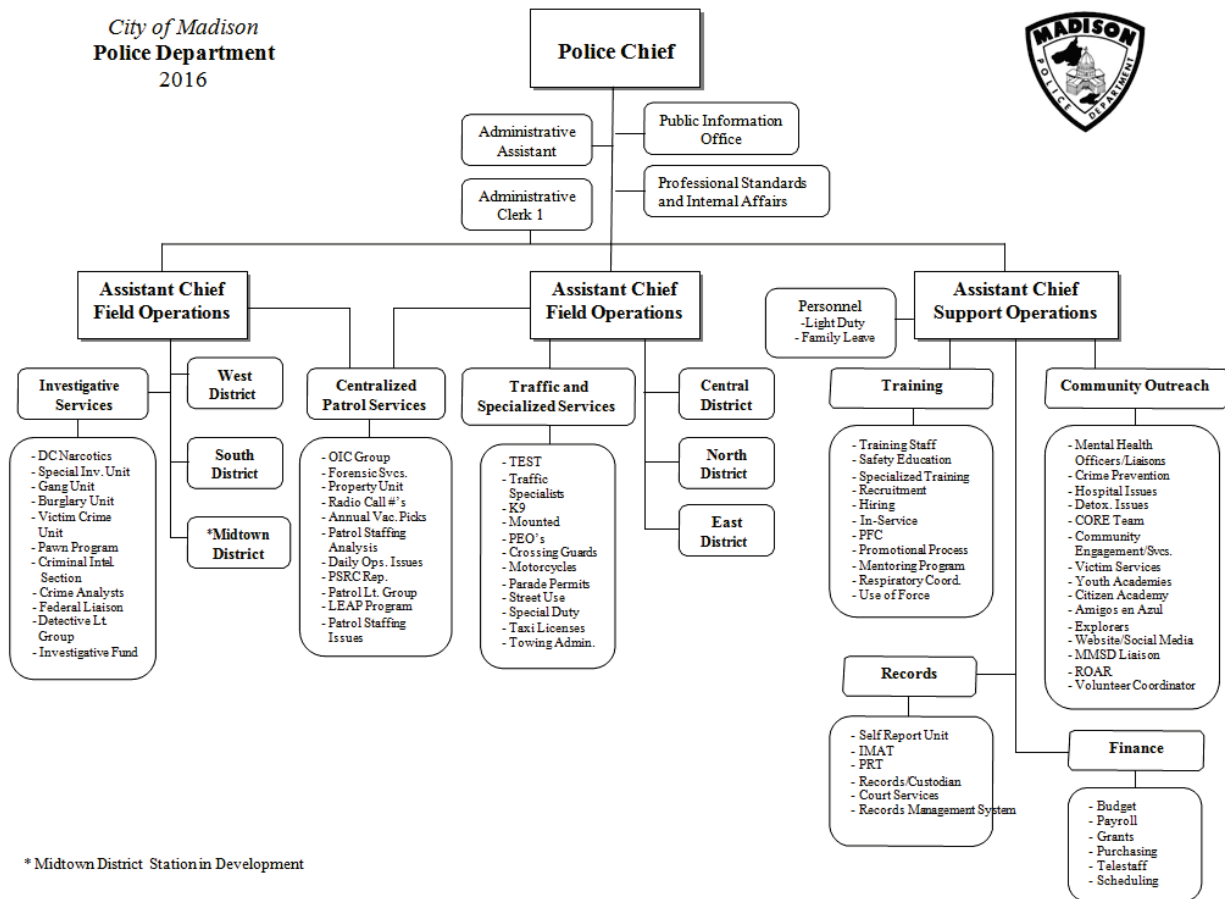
City of Madison
Police Department
2016

Police Chief

MADISON POLICE DEPARTMENT

Administrative Assistant

Public Information Office

Administrative Clerk 1

Professional Standards and Internal Affairs

Assistant Chief Field Operations

Assistant Chief Field Operations

Personnel
-Light Duty
- Family Leave

Assistant Chief Support Operations

Investigative Services

West District

Centralized Patrol Services

Traffic and Specialized Services

Central District

Training

Community Outreach

- DC Narcotics
- Special Inv. Unit
- Gang Unit
- Burglary Unit
- Victim Crime Unit
- Pawn Program
- Criminal Intel. Section
- Crime Analysts
- Federal Liaison
- Detective Lt. Group
- Investigative Fund

South District

*Midtown District

- OIC Group
- Forensic Svcs.
- Property Unit
- Radio Call #'s
- Annual Vac. Picks
- Patrol Staffing Analysis
- Daily Ops. Issues
- PSRC Rep.
- Patrol Lt. Group
- LEAP Program
- Patrol Staffing Issues

- TEST
- Traffic Specialists
- K9
- Mounted
- PEO's
- Crossing Guards
- Motorcycles
- Parade Permits
- Street Use
- Special Duty
- Taxi Licenses
- Towing Admin.

North District

East District

- Training Staff
- Safety Education
- Specialized Training
- Recruitment
- Hiring
- In-Service
- PFC
- Promotional Process
- Mentoring Program
- Respiratory Coord.
- Use of Force

- Mental Health Officers/Liaisons
- Crime Prevention
- Hospital Issues
- Detox. Issues
- CORE Team
- Community Engagement/Svcs.
- Victim Services
- Youth Academies
- Citizen Academy
- Amigos en Azul
- Explorers
- Website/Social Media
- MMSD Liaison
- ROAR
- Volunteer Coordinator

Records

- Self Report Unit
- IMAT
- PRT
- Records/Custodian
- Court Services
- Records Management System

Finance

- Budget
- Payroll
- Grants
- Purchasing
- Telestaff
- Scheduling

* Midtown District Station in Development